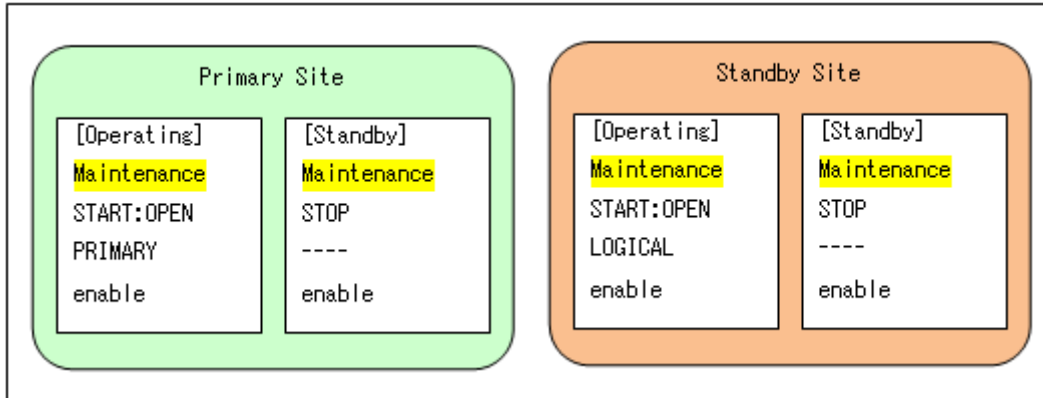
Primary Site

[Operating]
Maintenance
START:OPEN
PRIMARY
enable

[Standby]
Maintenance
STOP
----
enable

Standby Site

[Operating]
Maintenance
START:OPEN
LOGICAL
enable

[Standby]
Maintenance
STOP
----
enable